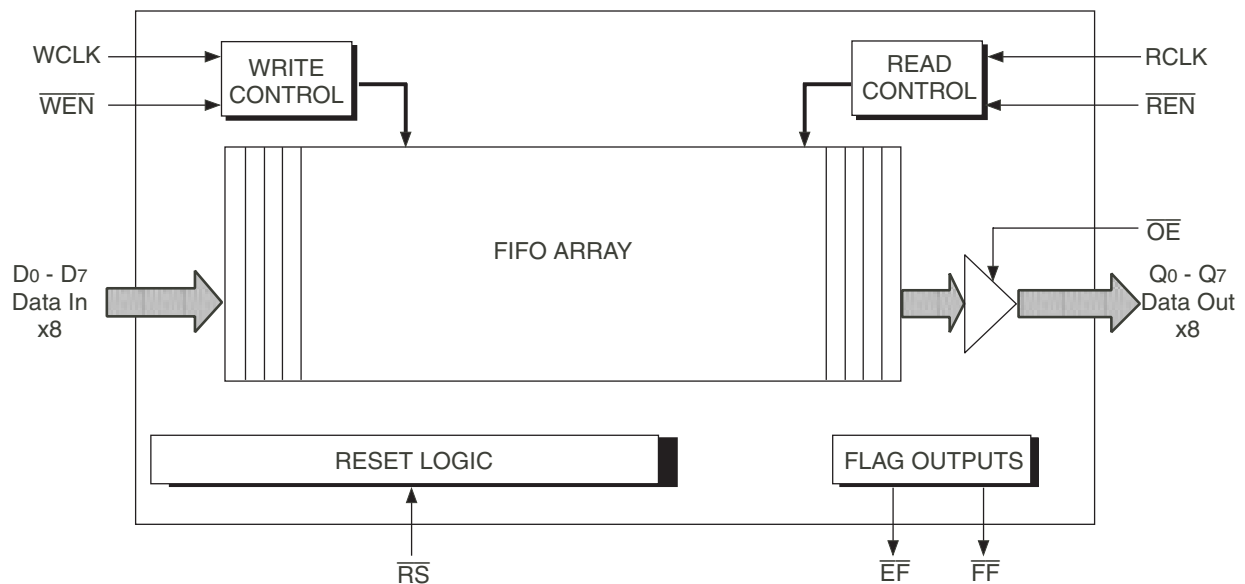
WCLK
$\overline{WEN}$
WRITE CONTROL
READ CONTROL
RCLK
$\overline{REN}$
FIFO ARRAY
$\overline{OE}$
$D_0$ - $D_7$ Data In x8
$Q_0$ - $Q_7$ Data Out x8
RESET LOGIC
FLAG OUTPUTS
$\overline{RS}$
$\overline{EF}$
$\overline{FF}$